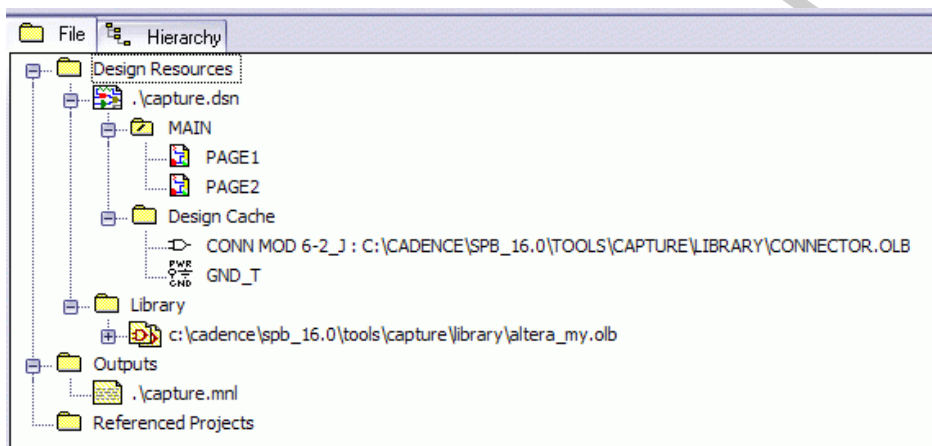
File Hierarchy

Design Resources
.\capture.dsn
MAIN
PAGE1
PAGE2
Design Cache
CONN MOD 6-2_J : C:\CADENCE\SPB_16.0\TOOLS\CAPTURE\LIBRARY\CONNECTOR.OLB
PWR GND
GND_T
Library
c:\cadence\spb_16.0\tools\capture\library\altera_my.olb
Outputs
.\capture.mnl
Referenced Projects